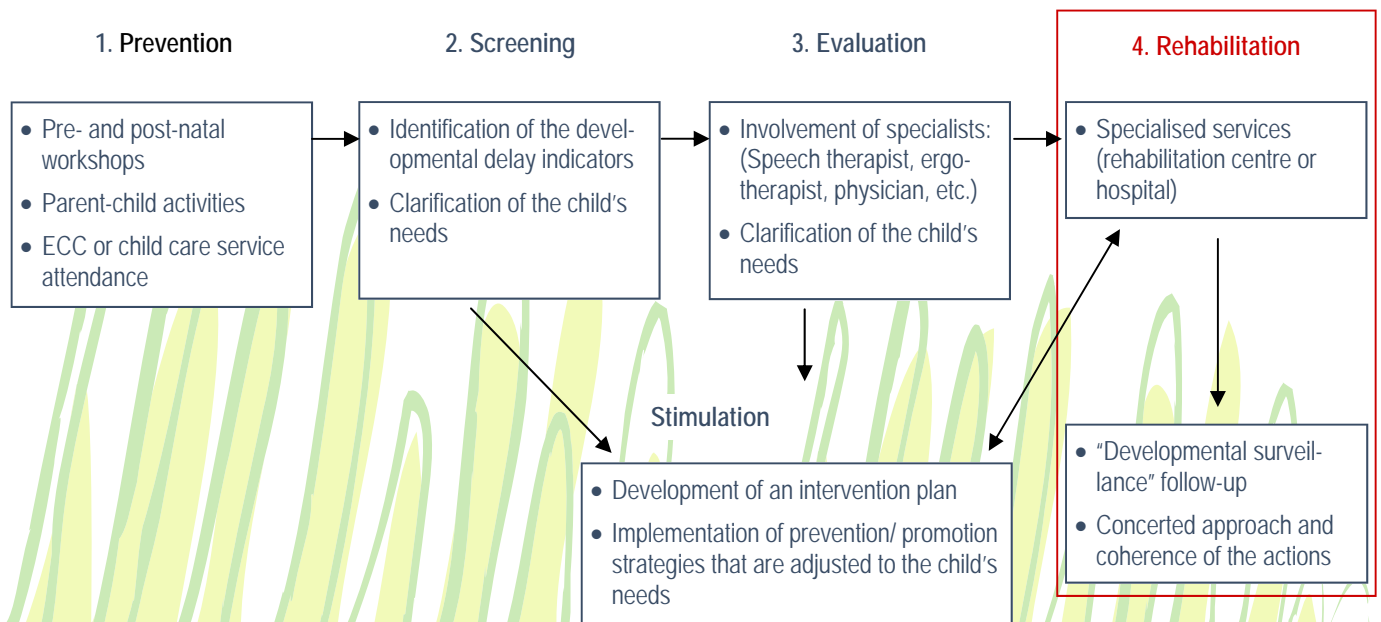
1. Prevention

2. Screening

3. Evaluation

4. Rehabilitation

• Pre- and post-natal workshops
• Parent-child activities
• ECC or child care service attendance

• Identification of the developmental delay indicators
• Clarification of the child's needs

• Involvement of specialists: (Speech therapist, ergotherapist, physician, etc.)
• Clarification of the child's needs

• Specialised services (rehabilitation centre or hospital)

Stimulation

• Development of an intervention plan
• Implementation of prevention/ promotion strategies that are adjusted to the child's needs

• "Developmental surveillance" follow-up
• Concerted approach and coherence of the actions